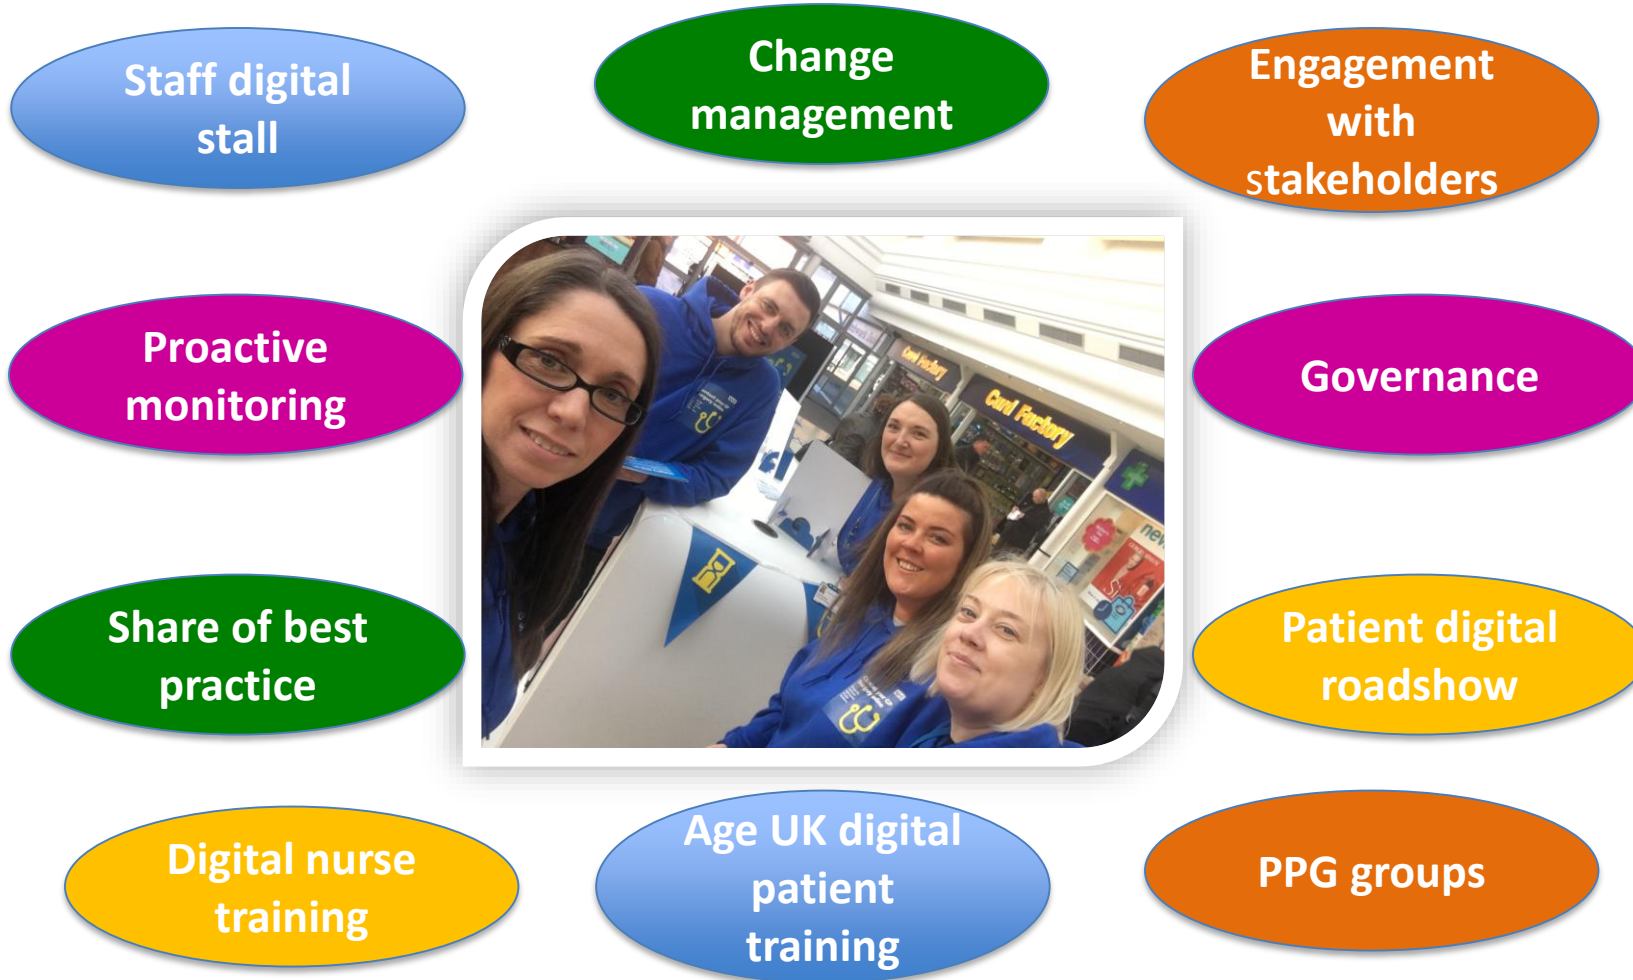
Staff digital stall

Change management

Engagement with stakeholders

Proactive monitoring

Governance

Card Factory

Card Factory

Share of best practice

Patient digital roadshow

Digital nurse training

Age UK digital patient training

PPG groups